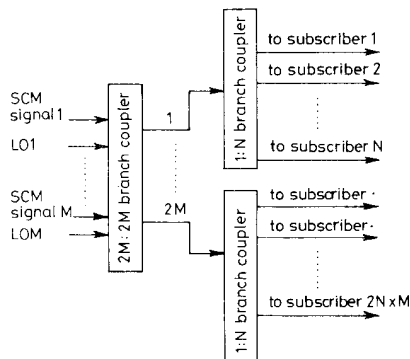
SCM signal 1

LO1

SCM signal M

LOM

2M : 2M branch coupler

1

2M

1:N branch coupler

to subscriber 1

to subscriber 2

to subscriber N

1:N branch coupler

to subscriber ·

to subscriber·

to subscriber 2N xM